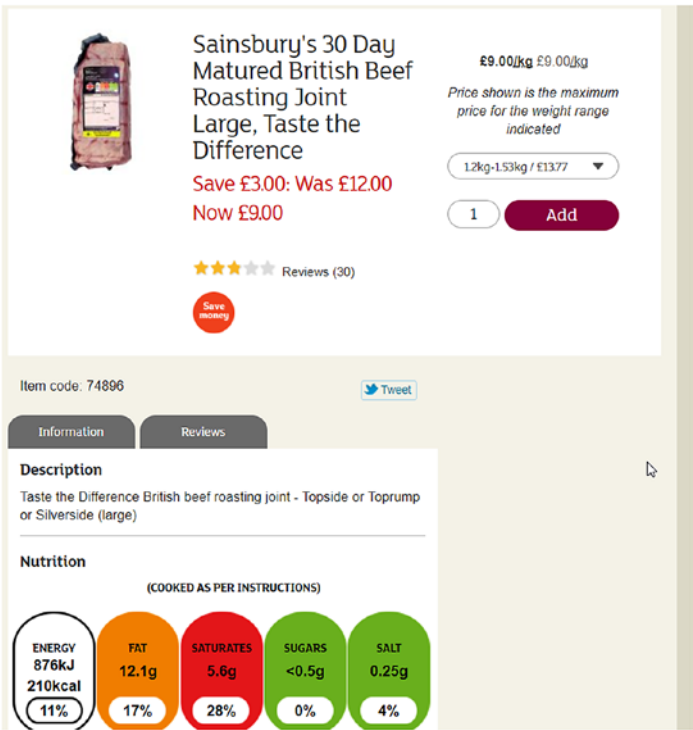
Sainsbury's 30 Day Matured British Beef Roasting Joint Large, Taste the Difference

Save £3.00: Was £12.00
Now £9.00

Reviews (30)

Save money

£9.00/kg £9.00/kg

Price shown is the maximum price for the weight range indicated

1.2kg-1.53kg / £13.77

1

Add

Item code: 74896

Tweet

Information

Reviews

Description

Taste the Difference British beef roasting joint - Topside or Toprump or Silverside (large)

Nutrition

(COOKED AS PER INSTRUCTIONS)

| ENERGY 876kJ 210kcal | FAT 12.1g | SATURATES 5.6g | SUGARS <0.5g | SALT 0.25g |
|---|---|---|---|---|
| 11% | 17% | 28% | 0% | 4% |